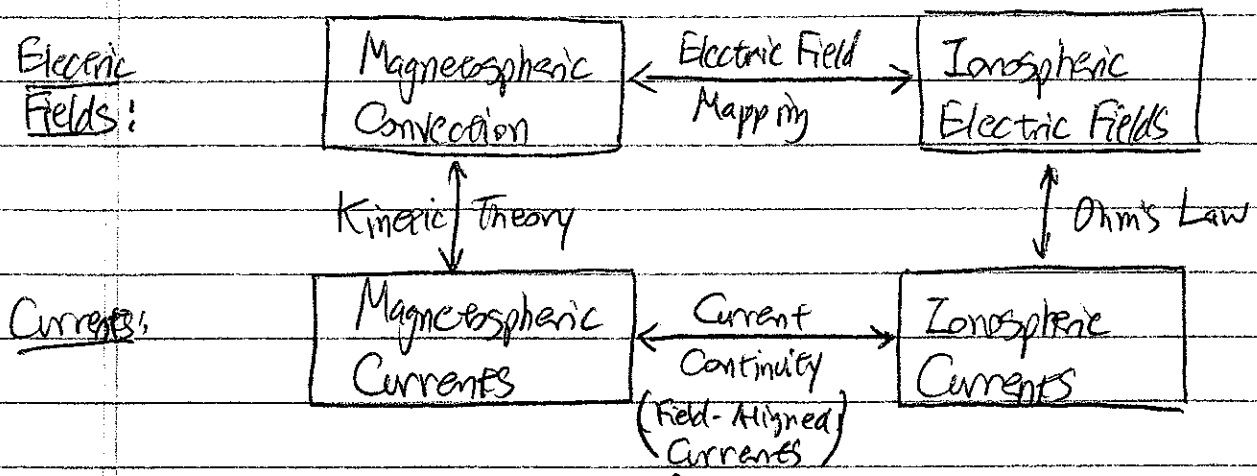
Electric Fields:

Magnetospheric Convection

Electric Field Mapping

Ionospheric Electric Fields

Kinetic Theory

Ohm's Law

Currents:

Magnetospheric Currents

Current Continuity (Field-Aligned Currents)

Ionospheric Currents